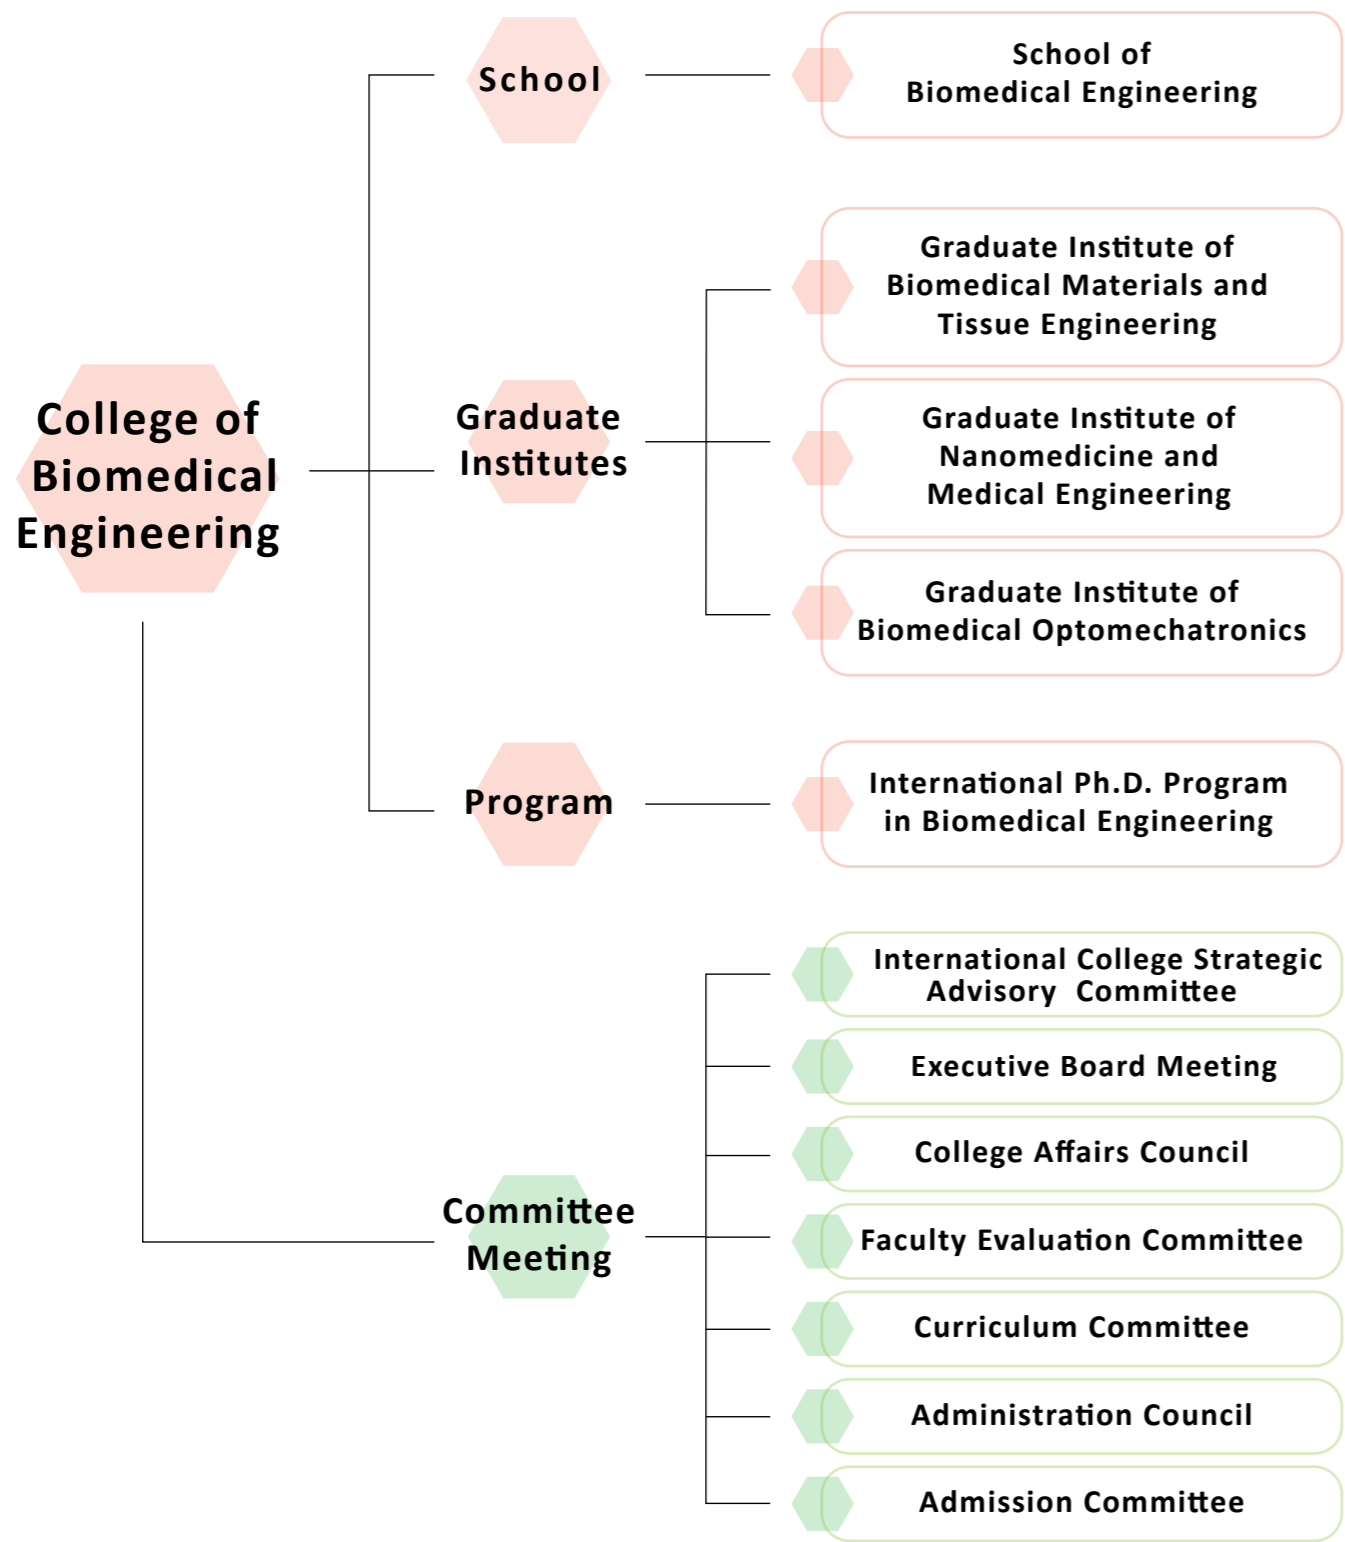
College of Biomedical Engineering

School

School of Biomedical Engineering

Graduate Institutes

Graduate Institute of Biomedical Materials and Tissue Engineering

Graduate Institute of Nanomedicine and Medical Engineering

Graduate Institute of Biomedical Optomechatronics

Program

International Ph.D. Program in Biomedical Engineering

Committee Meeting

International College Strategic Advisory Committee

Executive Board Meeting

College Affairs Council

Faculty Evaluation Committee

Curriculum Committee

Administration Council

Admission Committee